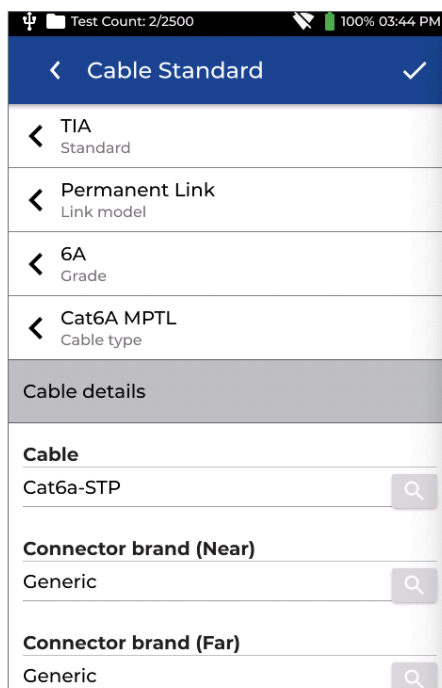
Test Count: 2/2500

100% 03:44 PM

Cable Standard

TIA
Standard

Permanent Link
Link model

6A
Grade

Cat6A MPTL
Cable type

Cable details

Cable
Cat6a-STP

Connector brand (Near)
Generic

Connector brand (Far)
Generic